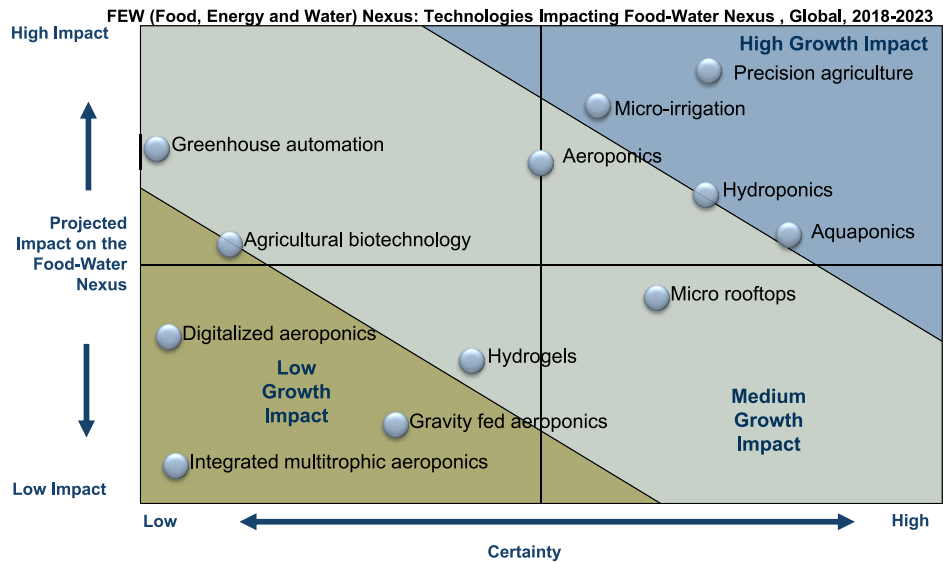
FEW (Food, Energy and Water) Nexus: Technologies Impacting Food-Water Nexus , Global, 2018-2023

High Impact

Projected Impact on the Food-Water Nexus

Low Impact

High Growth Impact

Precision agriculture

Micro-irrigation

Greenhouse automation

Aeroponics

Hydroponics

Aquaponics

Agricultural biotechnology

Micro rooftops

Digitalized aeroponics

Hydrogels

Low Growth Impact

Medium Growth Impact

Gravity fed aeroponics

Integrated multitrophic aeroponics

Low

High

Certainty